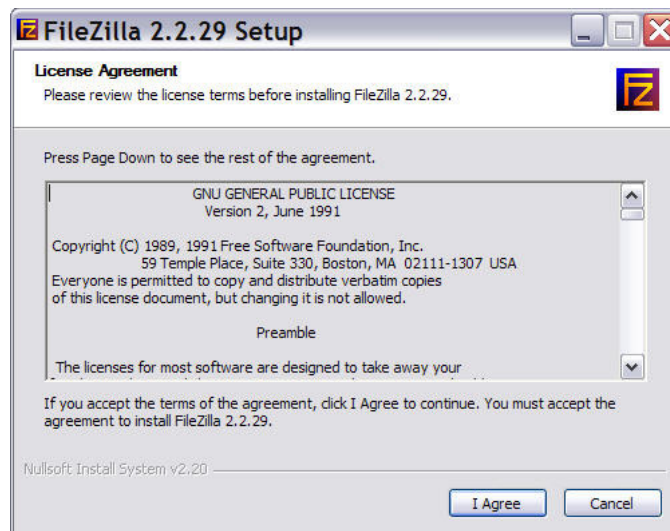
FileZilla 2.2.29 Setup

License Agreement
Please review the license terms before installing FileZilla 2.2.29.

Press Page Down to see the rest of the agreement.

GNU GENERAL PUBLIC LICENSE
Version 2, June 1991

Copyright (C) 1989, 1991 Free Software Foundation, Inc.
59 Temple Place, Suite 330, Boston, MA 02111-1307 USA
Everyone is permitted to copy and distribute verbatim copies
of this license document, but changing it is not allowed.

Preamble

The licenses for most software are designed to take away your
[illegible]

If you accept the terms of the agreement, click I Agree to continue. You must accept the agreement to install FileZilla 2.2.29.

Nullsoft Install System v2.20

I Agree
Cancel